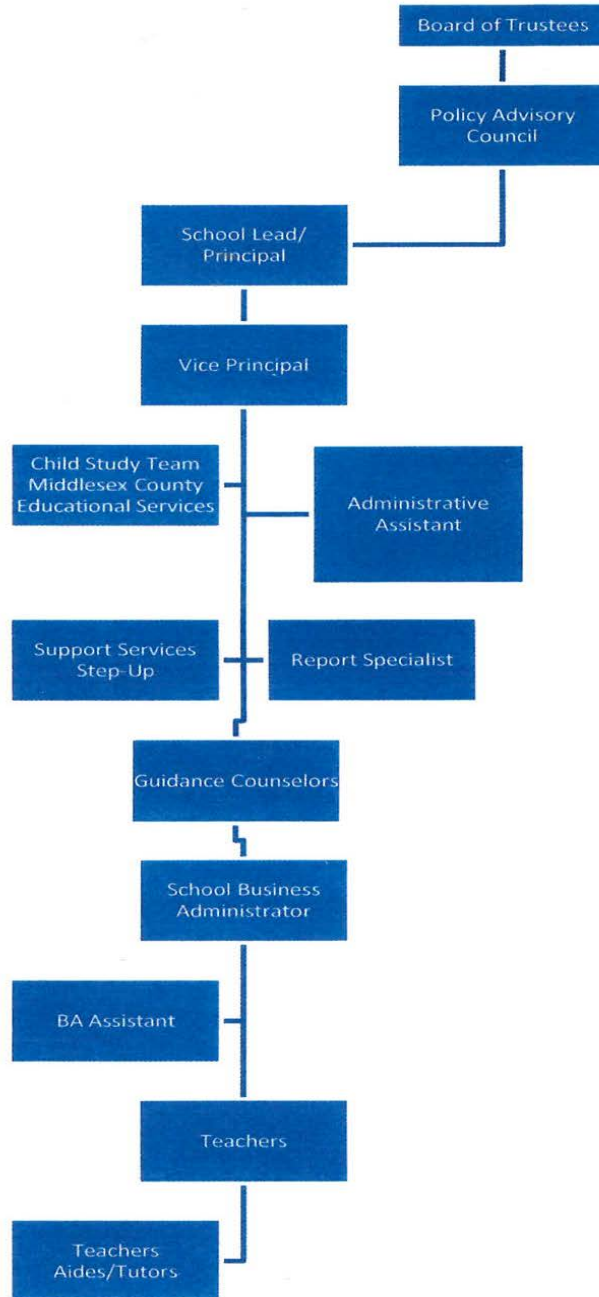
Board of Trustees

Policy Advisory Council

School Lead/ Principal

Vice Principal

Child Study Team Middlesex County Educational Services

Administrative Assistant

Support Services Step-Up

Report Specialist

Guidance Counselors

School Business Administrator

BA Assistant

Teachers

Teachers Aides/Tutors